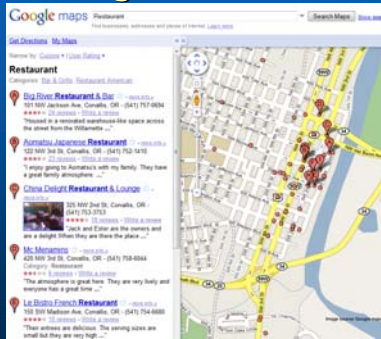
Google maps Restaurant Search Maps Show

Find businesses, addresses and places of interest. Learn more

Get Directions My Maps

Restaurant

Categories: Bar & Grills, Restaurant American

Big River Restaurant & Bar - more info »
101 NW Jackson Ave, Corvallis, OR - (541) 757-0694
24 reviews - Write a review
"Housed in a renovated warehouse-like space across the street from the Willamette ..."

Aomatsu Japanese Restaurant - more info »
122 NW 3rd St, Corvallis, OR - (541) 752-1410
27 reviews - Write a review
"I enjoy going to Aomatsu's with my family. They have a great family atmosphere ..."

China Delight Restaurant & Lounge - more info »
325 NW 2nd St, Corvallis, OR - (541) 753-3753
Write a review
"Jack and Ester are the owners and are a delight. When they are there the place ..."

Mc Menamins - more info »
420 NW 3rd St, Corvallis, OR - (541) 758-6044
Category: Restaurant
Write a review
"The atmosphere is great here. They are very lively and everyone has a great time ..."

Le Bistro French Restaurant - more info »
150 SW Madison Ave, Corvallis, OR - (541) 754-6680
Write a review
"Their entrees are delicious. The serving sizes are small but they are very high ..."

Image Courtesy Google Maps